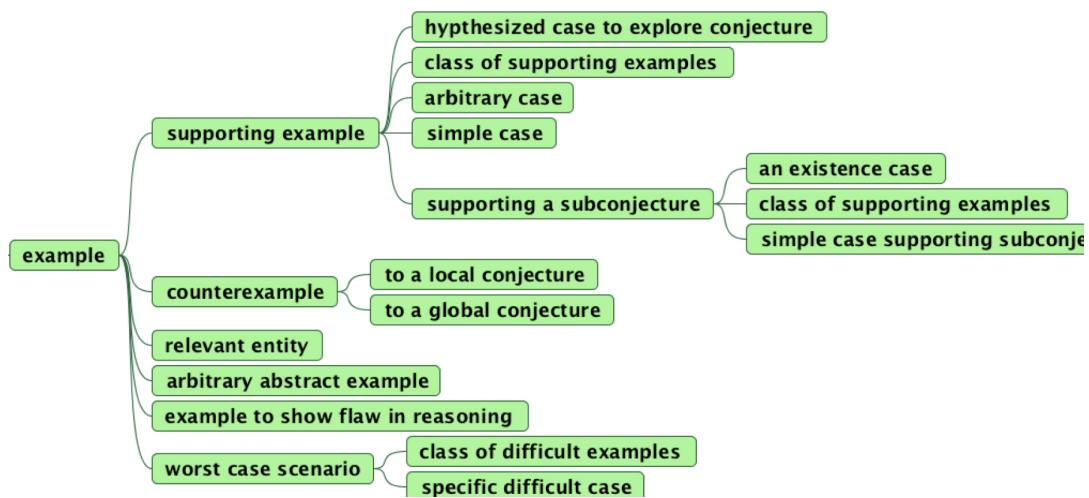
example

supporting example

hypthesized case to explore conjecture

class of supporting examples

arbitrary case

simple case

supporting a subconjecture

an existence case

class of supporting examples

simple case supporting subconje

counterexample

to a local conjecture

to a global conjecture

relevant entity

arbitrary abstract example

example to show flaw in reasoning

worst case scenario

class of difficult examples

specific difficult case